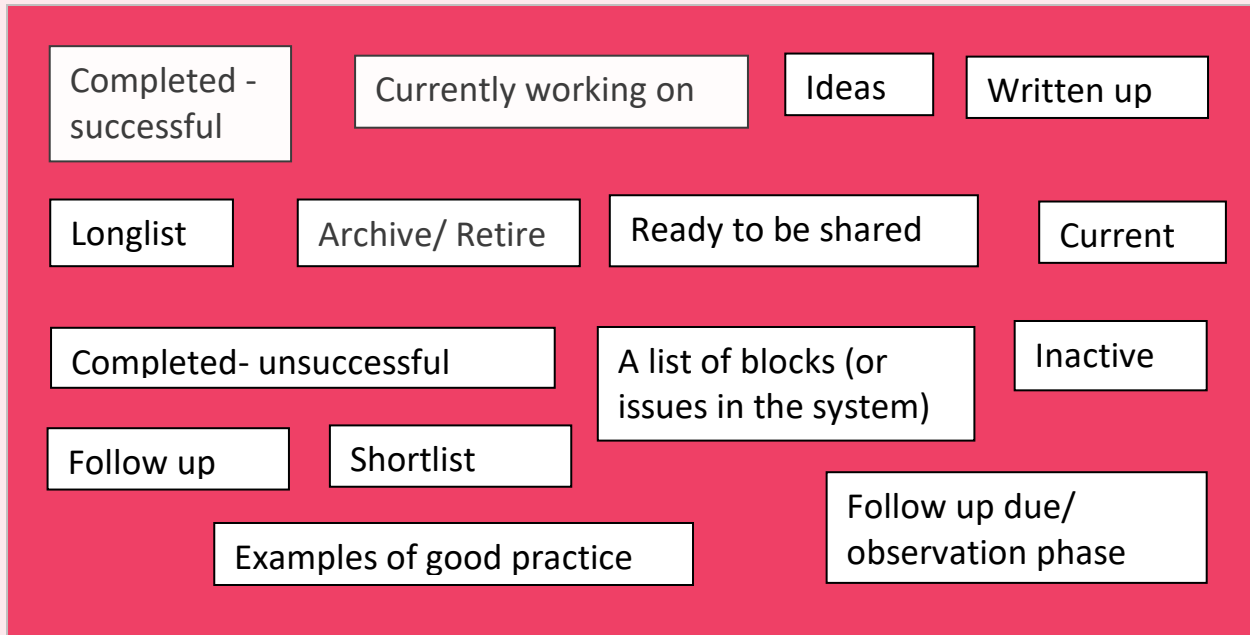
Completed - successful

Currently working on

Ideas

Written up

Longlist

Archive/ Retire

Ready to be shared

Current

Completed- unsuccessful

A list of blocks (or issues in the system)

Inactive

Follow up

Shortlist

Follow up due/ observation phase

Examples of good practice